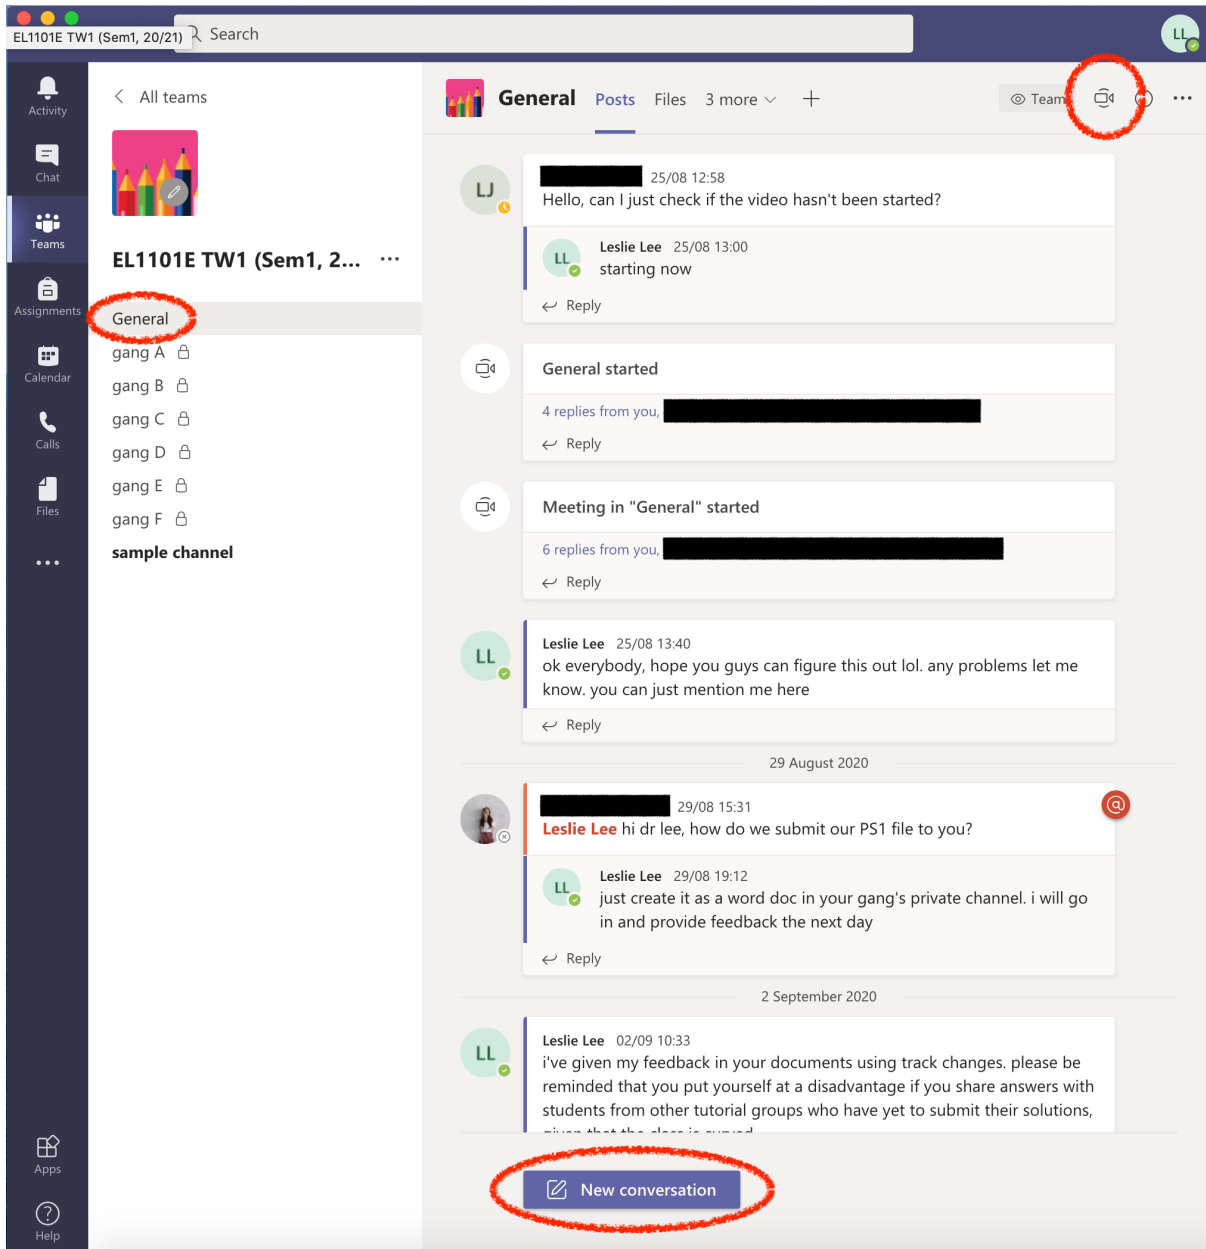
EL1101E TW1 (Sem1, 20/21)

Search

LL

Activity

Chat

Teams

Assignments

Calendar

Calls

Files

...

Apps

Help

All teams

EL1101E TW1 (Sem1, 2... ...

General

gang A

gang B

gang C

gang D

gang E

gang F

sample channel

General Posts Files 3 more +

Team

...

LJ

25/08 12:58
Hello, can I just check if the video hasn't been started?

LL

Leslie Lee 25/08 13:00
starting now

Reply

General started

4 replies from you,

Reply

Meeting in "General" started

6 replies from you,

Reply

LL

Leslie Lee 25/08 13:40
ok everybody, hope you guys can figure this out lol. any problems let me know. you can just mention me here

Reply

29 August 2020

29/08 15:31
Leslie Lee hi dr lee, how do we submit our PS1 file to you?

LL

Leslie Lee 29/08 19:12
just create it as a word doc in your gang's private channel. i will go in and provide feedback the next day

Reply

2 September 2020

LL

Leslie Lee 02/09 10:33
i've given my feedback in your documents using track changes. please be reminded that you put yourself at a disadvantage if you share answers with students from other tutorial groups who have yet to submit their solutions, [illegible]

New conversation